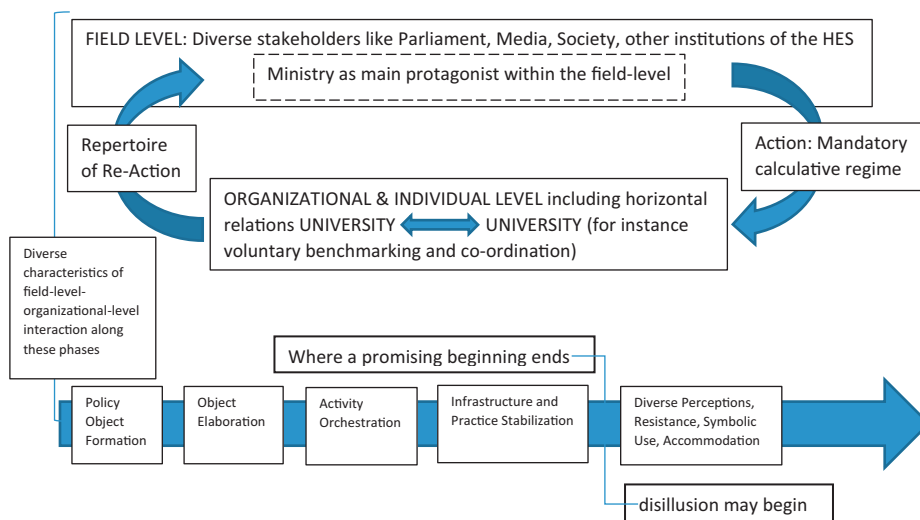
FIELD LEVEL: Diverse stakeholders like Parliament, Media, Society, other institutions of the HES

Ministry as main protagonist within the field-level

Repertoire of Re-Action

Action: Mandatory calculative regime

ORGANIZATIONAL & INDIVIDUAL LEVEL including horizontal relations UNIVERSITY UNIVERSITY (for instance voluntary benchmarking and co-ordination)

Diverse characteristics of field-level-organizational-level interaction along these phases

Where a promising beginning ends

Policy Object Formation

Object Elaboration

Activity Orchestration

Infrastructure and Practice Stabilization

Diverse Perceptions, Resistance, Symbolic Use, Accommodation

disillusion may begin